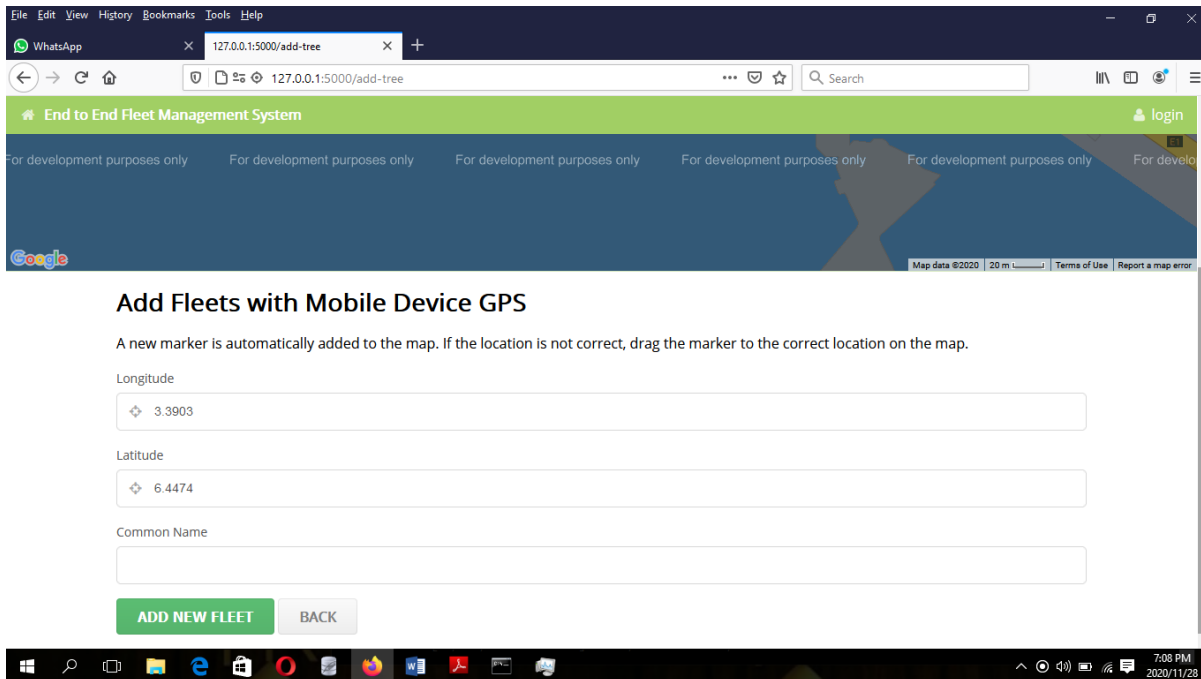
File Edit View History Bookmarks Tools Help

WhatsApp

127.0.0.1:5000/add-tree

127.0.0.1:5000/add-tree

Search

End to End Fleet Management System

login

For development purposes only For development purposes only For development purposes only For development purposes only For development purposes only For develo

Google

Map data ©2020 20 m Terms of Use Report a map error

Add Fleets with Mobile Device GPS

A new marker is automatically added to the map. If the location is not correct, drag the marker to the correct location on the map.

Longitude

3.3903

Latitude

6.4474

Common Name

ADD NEW FLEET

BACK

7:08 PM
2020/11/28